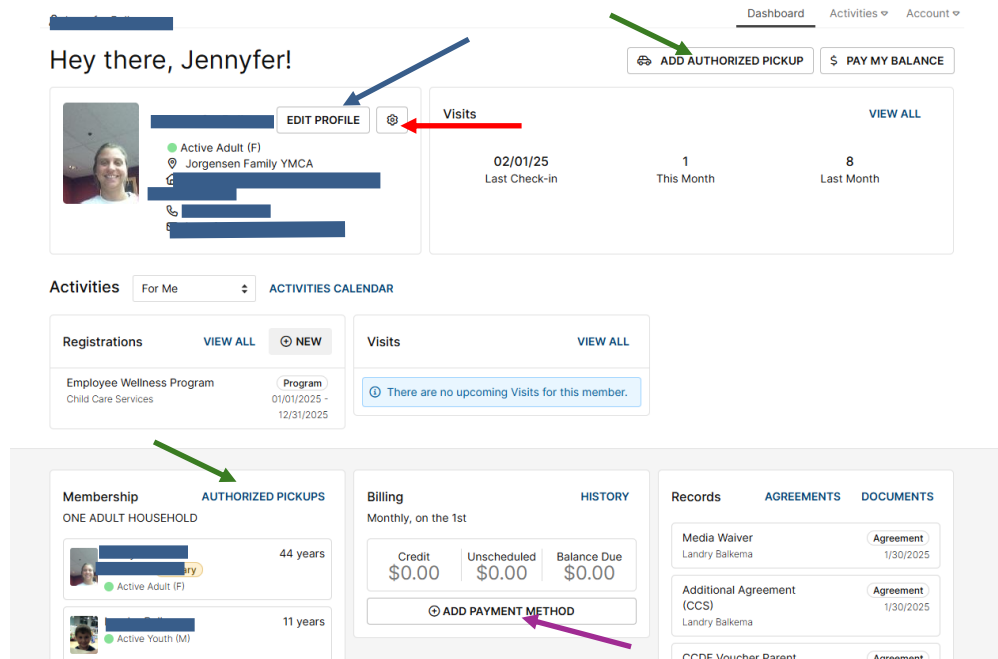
Dashboard Activities Account

Hey there, Jennyfer!

ADD AUTHORIZED PICKUP $ PAY MY BALANCE

EDIT PROFILE

Active Adult (F)
Jorgensen Family YMCA

Visits VIEW ALL

02/01/25
Last Check-in

1
This Month

8
Last Month

Activities For Me ACTIVITIES CALENDAR

Registrations VIEW ALL NEW

Employee Wellness Program
Child Care Services
Program
01/01/2025 - 12/31/2025

Visits VIEW ALL

There are no upcoming Visits for this member.

Membership AUTHORIZED PICKUPS
ONE ADULT HOUSEHOLD

44 years
ary
Active Adult (F)

11 years
Active Youth (M)

Billing HISTORY
Monthly, on the 1st

| Credit | Unscheduled | Balance Due |
|---|---|---|
| $0.00 | $0.00 | $0.00 |

ADD PAYMENT METHOD

Records AGREEMENTS DOCUMENTS

Media Waiver
Landry Balkema
Agreement
1/30/2025

Additional Agreement (CCS)
Landry Balkema
Agreement
1/30/2025

CCDF Voucher Parent
Agreement